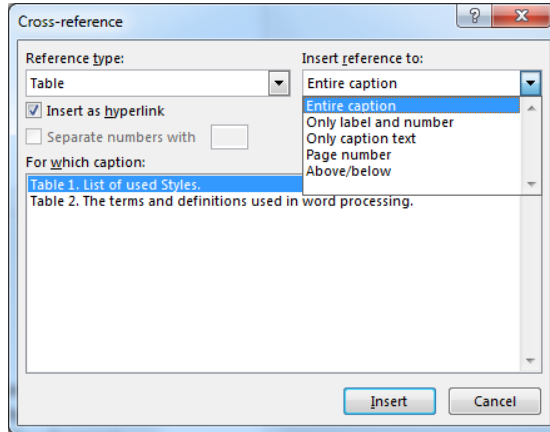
Cross-reference

?

Reference type:

Table

Insert reference to:

Entire caption

Insert as hyperlink

Separate numbers with

Entire caption
Only label and number
Only caption text
Page number
Above/below

For which caption:

Table 1. List of used Styles.
Table 2. The terms and definitions used in word processing.

Insert

Cancel